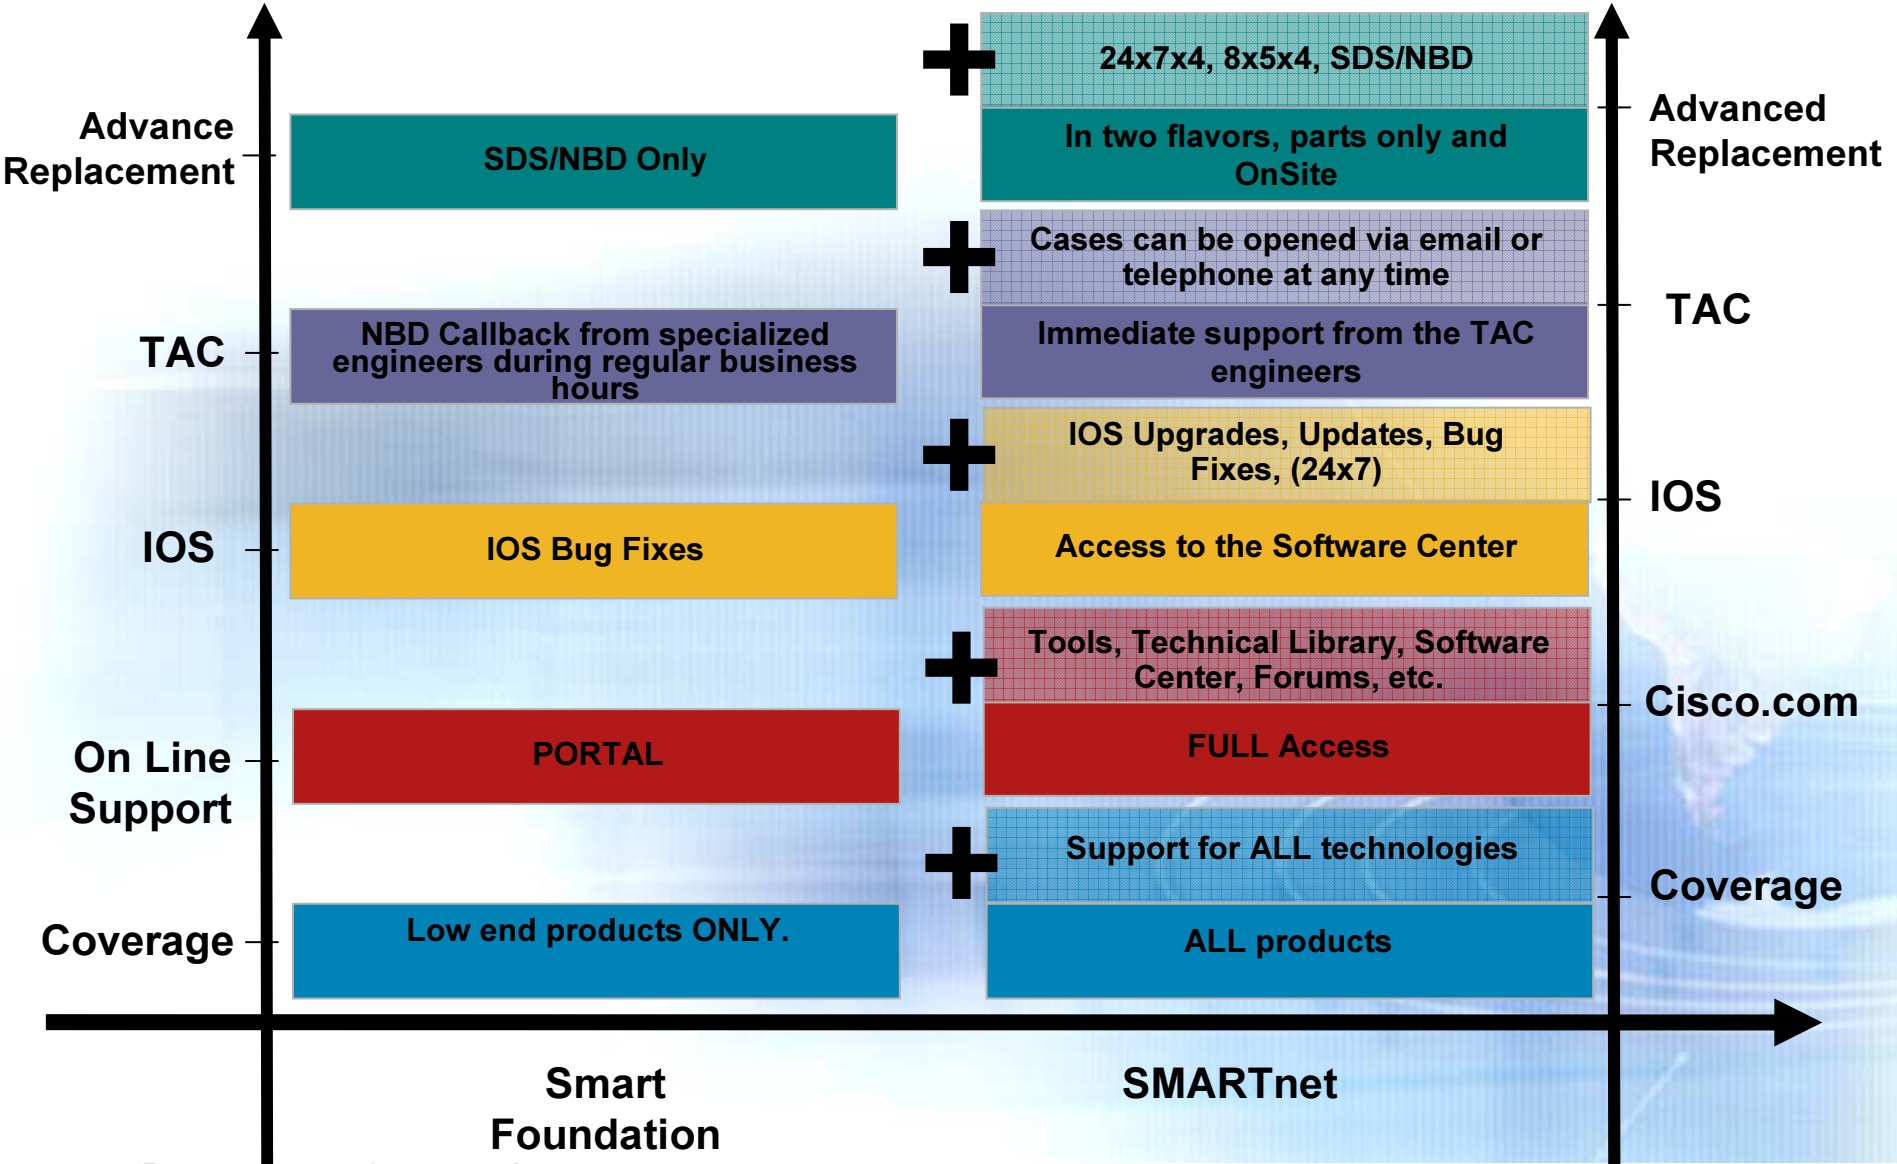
Advance Replacement

SDS/NBD Only

24x7x4, 8x5x4, SDS/NBD

In two flavors, parts only and OnSite

Advanced Replacement

TAC

NBD Callback from specialized engineers during regular business hours

Cases can be opened via email or telephone at any time

Immediate support from the TAC engineers

TAC

IOS

IOS Bug Fixes

IOS Upgrades, Updates, Bug Fixes, (24x7)

Access to the Software Center

IOS

On Line Support

PORTAL

Tools, Technical Library, Software Center, Forums, etc.

FULL Access

Cisco.com

Coverage

Low end products ONLY.

Support for ALL technologies

ALL products

Coverage

Smart Foundation

SMARTnet